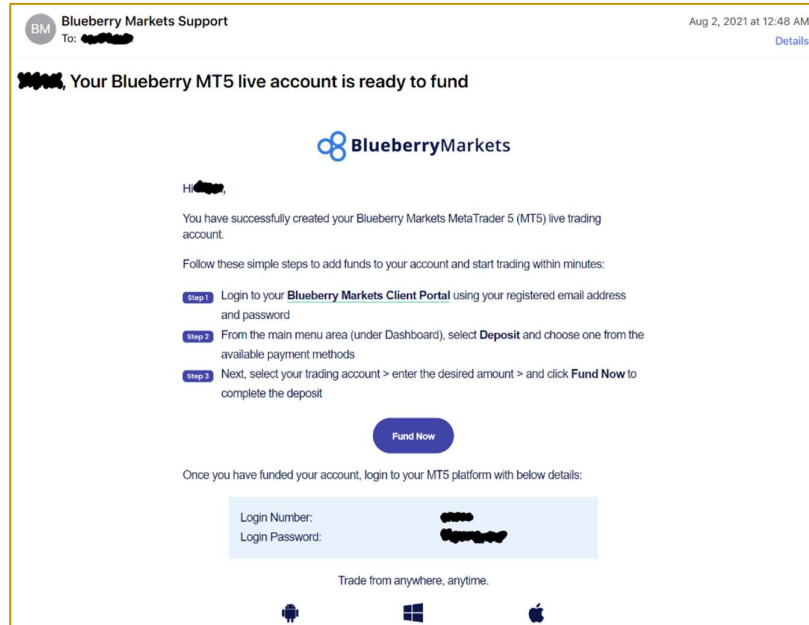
BM Blueberry Markets Support
To: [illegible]

Aug 2, 2021 at 12:48 AM
Details

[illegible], Your Blueberry MT5 live account is ready to fund

BlueberryMarkets

Hi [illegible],

You have successfully created your Blueberry Markets MetaTrader 5 (MT5) live trading account.

Follow these simple steps to add funds to your account and start trading within minutes:

Step 1 Login to your Blueberry Markets Client Portal using your registered email address and password

Step 2 From the main menu area (under Dashboard), select Deposit and choose one from the available payment methods

Step 3 Next, select your trading account > enter the desired amount > and click Fund Now to complete the deposit

Fund Now

Once you have funded your account, login to your MT5 platform with below details:

| Login Number: | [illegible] |
|---|---|
| Login Password: | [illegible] |

Trade from anywhere, anytime.